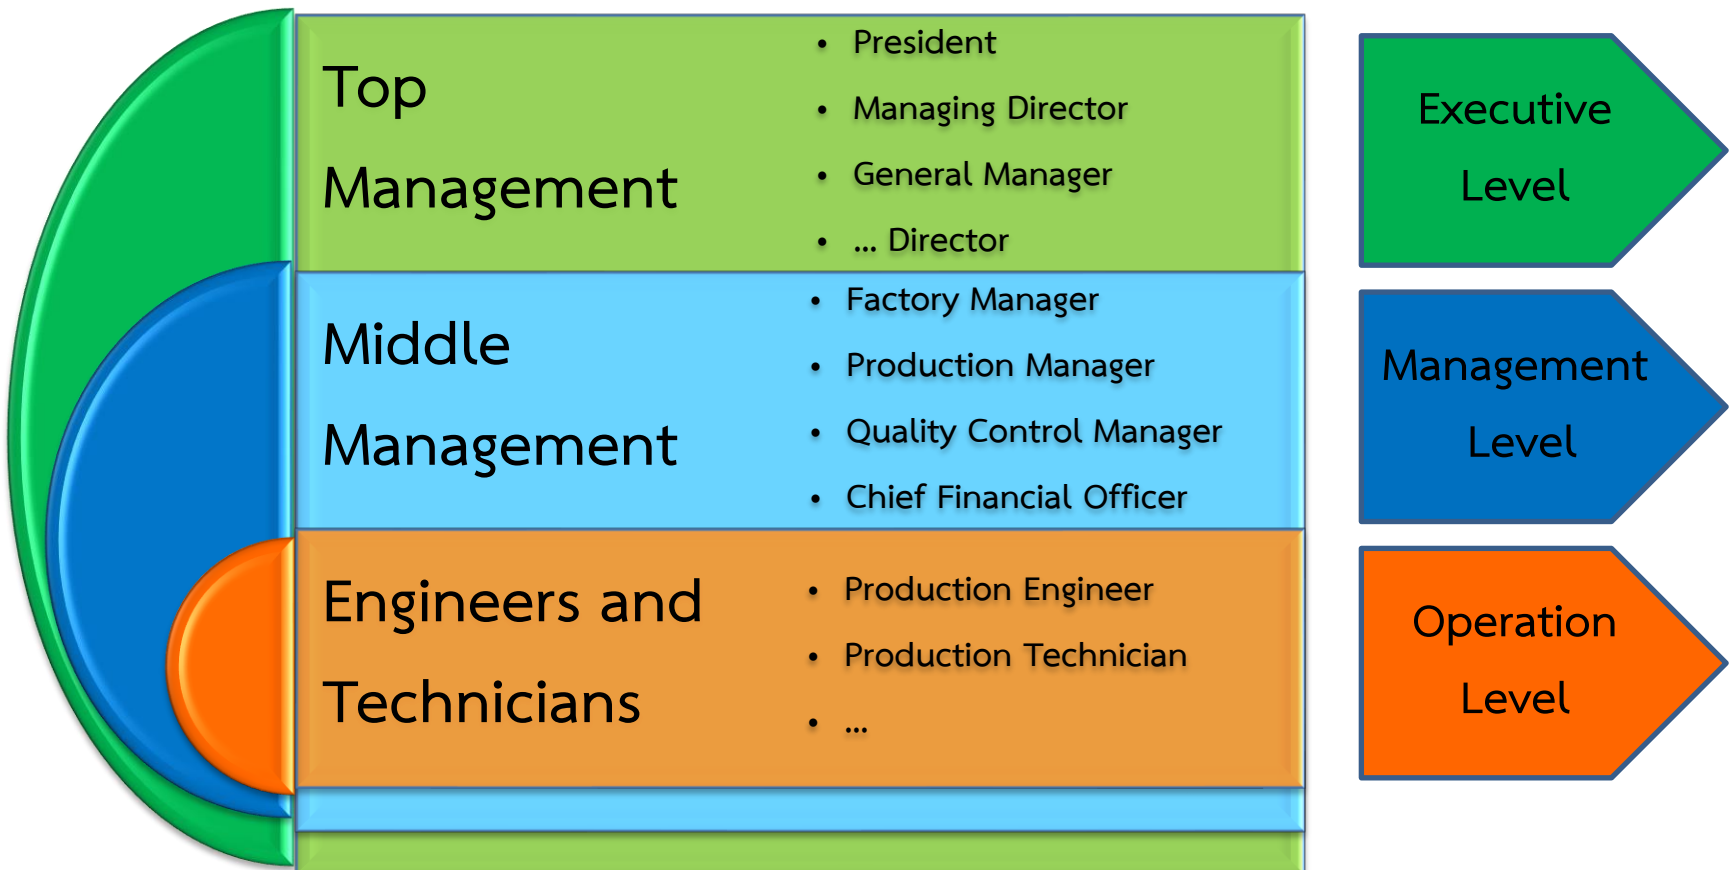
Top Management

- President
- Managing Director
- General Manager
- ... Director

Executive Level

Middle Management

- Factory Manager
- Production Manager
- Quality Control Manager
- Chief Financial Officer

Management Level

Engineers and Technicians

- Production Engineer
- Production Technician
- ...

Operation Level